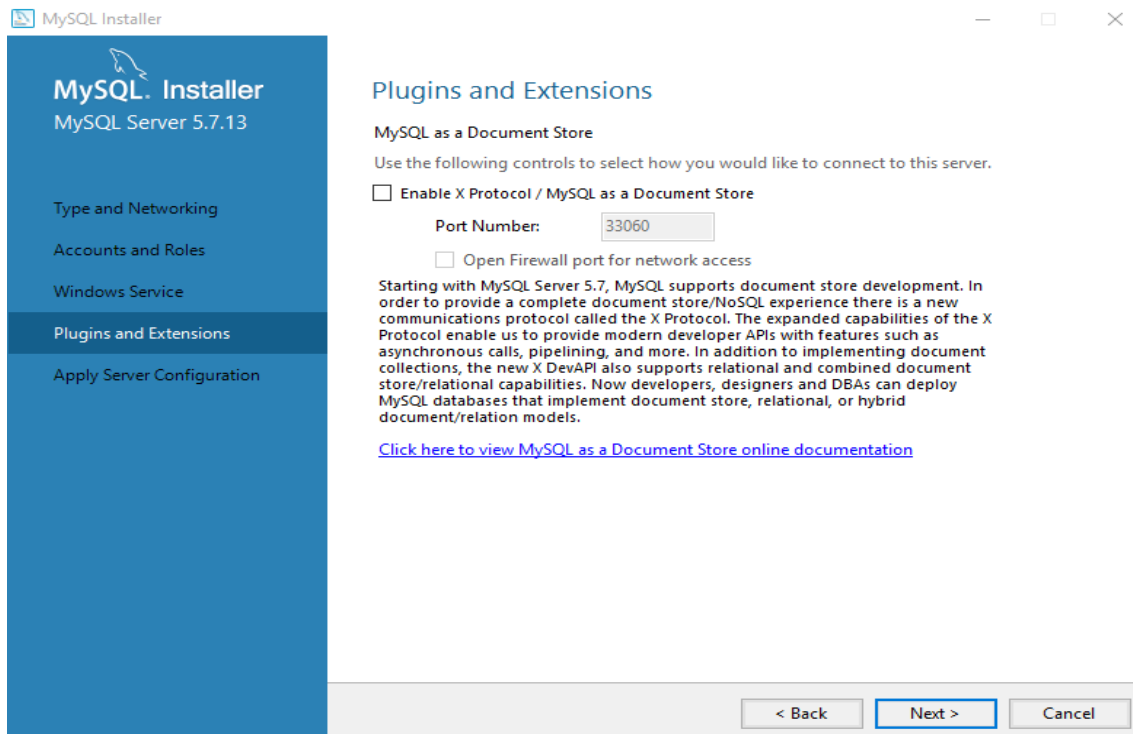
MySQL Installer

MySQL. Installer
MySQL Server 5.7.13

Type and Networking

Accounts and Roles

Windows Service

Plugins and Extensions

Apply Server Configuration

Plugins and Extensions

MySQL as a Document Store

Use the following controls to select how you would like to connect to this server.

Enable X Protocol / MySQL as a Document Store

Port Number: 33060

Open Firewall port for network access

Starting with MySQL Server 5.7, MySQL supports document store development. In order to provide a complete document store/NoSQL experience there is a new communications protocol called the X Protocol. The expanded capabilities of the X Protocol enable us to provide modern developer APIs with features such as asynchronous calls, pipelining, and more. In addition to implementing document collections, the new X DevAPI also supports relational and combined document store/relational capabilities. Now developers, designers and DBAs can deploy MySQL databases that implement document store, relational, or hybrid document/relation models.

Click here to view MySQL as a Document Store online documentation

< Back Next > Cancel